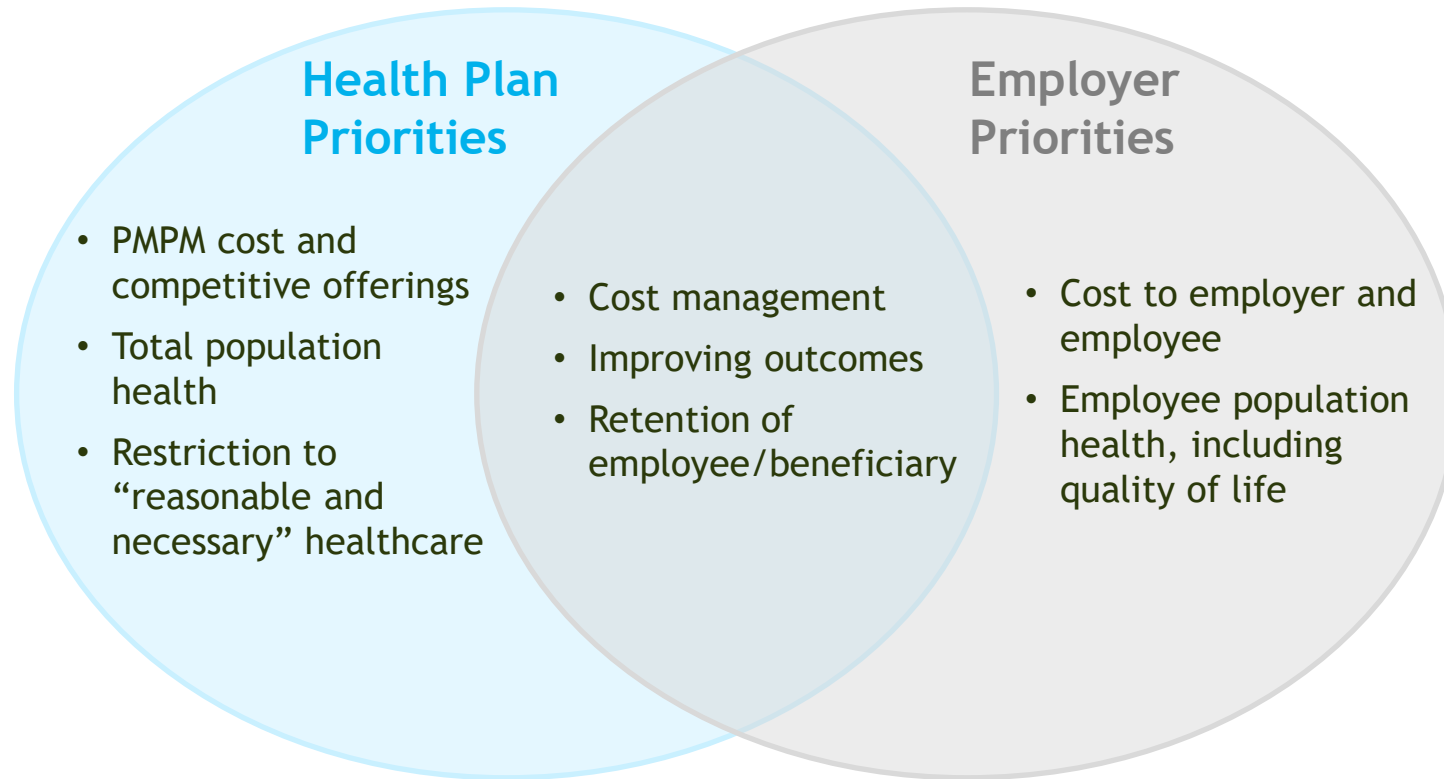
Health Plan Priorities

Employer Priorities

• PMPM cost and competitive offerings
• Total population health
• Restriction to “reasonable and necessary” healthcare

• Cost management
• Improving outcomes
• Retention of employee/beneficiary

• Cost to employer and employee
• Employee population health, including quality of life